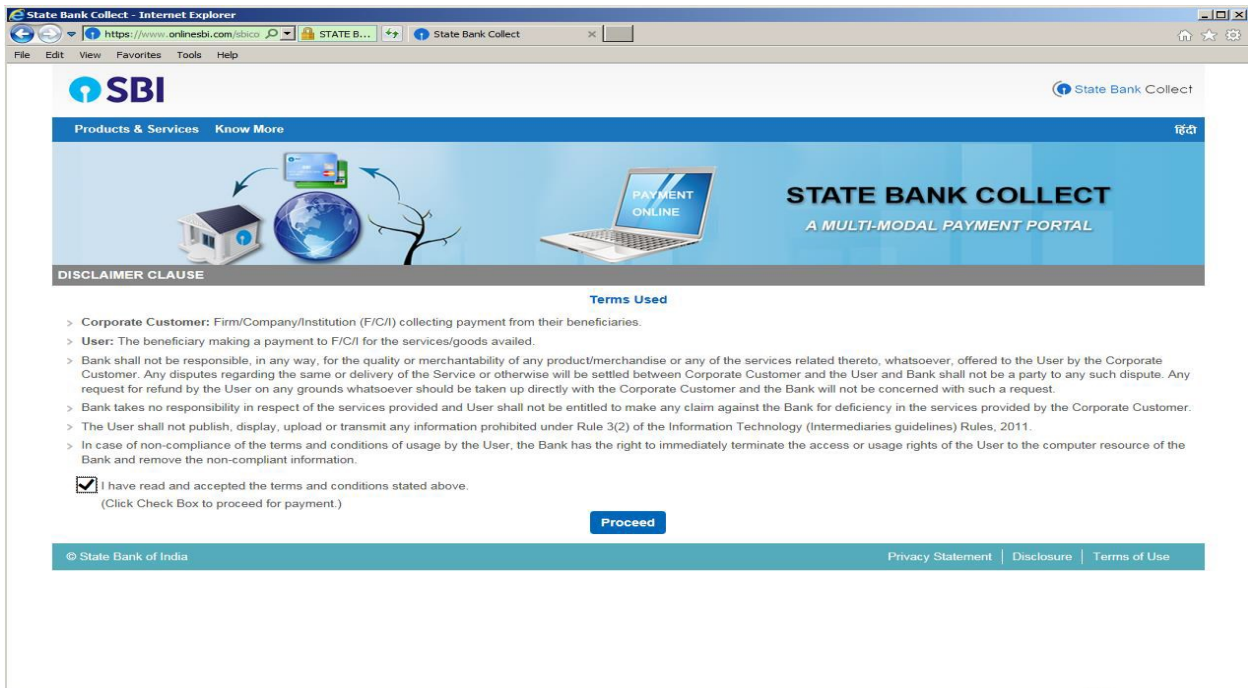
State Bank Collect - Internet Explorer

https://www.onlinesbi.com/sbico | STATE B... | State Bank Collect

File Edit View Favorites Tools Help

SBI

State Bank Collect

Products & Services Know More

हिंदी

PAYMENT ONLINE

STATE BANK COLLECT

A MULTI-MODAL PAYMENT PORTAL

DISCLAIMER CLAUSE

Terms Used

> Corporate Customer: Firm/Company/Institution (F/C/I) collecting payment from their beneficiaries.

> User: The beneficiary making a payment to F/C/I for the services/goods availed.

> Bank shall not be responsible, in any way, for the quality or merchantability of any product/merchandise or any of the services related thereto, whatsoever, offered to the User by the Corporate Customer. Any disputes regarding the same or delivery of the Service or otherwise will be settled between Corporate Customer and the User and Bank shall not be a party to any such dispute. Any request for refund by the User on any grounds whatsoever should be taken up directly with the Corporate Customer and the Bank will not be concerned with such a request.

> Bank takes no responsibility in respect of the services provided and User shall not be entitled to make any claim against the Bank for deficiency in the services provided by the Corporate Customer.

> The User shall not publish, display, upload or transmit any information prohibited under Rule 3(2) of the Information Technology (Intermediaries guidelines) Rules, 2011.

> In case of non-compliance of the terms and conditions of usage by the User, the Bank has the right to immediately terminate the access or usage rights of the User to the computer resource of the Bank and remove the non-compliant information.

I have read and accepted the terms and conditions stated above.
(Click Check Box to proceed for payment.)

Proceed

© State Bank of India

Privacy Statement | Disclosure | Terms of Use